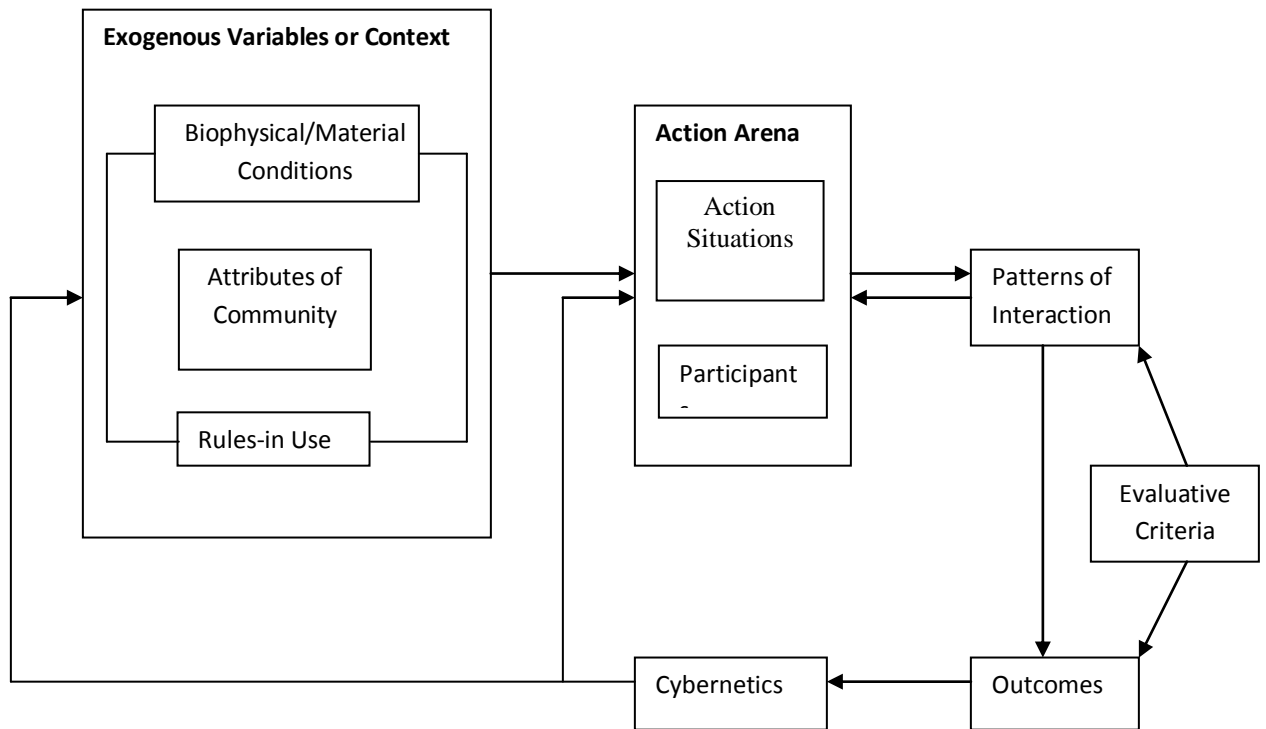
Exogenous Variables or Context

Biophysical/Material Conditions

Attributes of Community

Rules-in Use

Action Arena

Action Situations

Participant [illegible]

Patterns of Interaction

Evaluative Criteria

Outcomes

Cybernetics